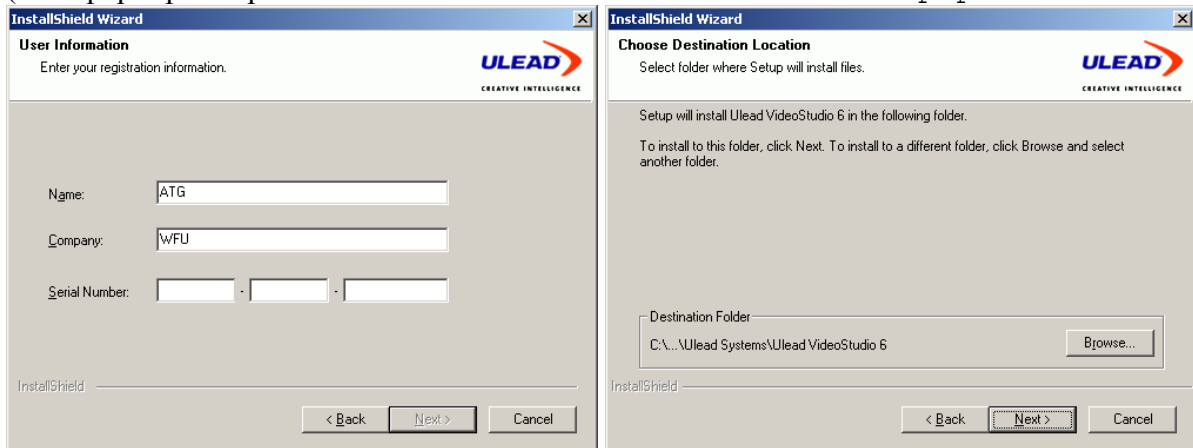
InstallShield Wizard

User Information

Enter your registration information.

ULEAD

CREATIVE INTELLIGENCE

Name: ATG

Company: WFU

Serial Number: - -

InstallShield

< Back Next > Cancel

InstallShield Wizard

Choose Destination Location

Select folder where Setup will install files.

ULEAD

CREATIVE INTELLIGENCE

Setup will install Ulead VideoStudio 6 in the following folder.

To install to this folder, click Next. To install to a different folder, click Browse and select another folder.

Destination Folder

C:\...\Ulead Systems\Ulead VideoStudio 6

Browse...

InstallShield

< Back Next > Cancel